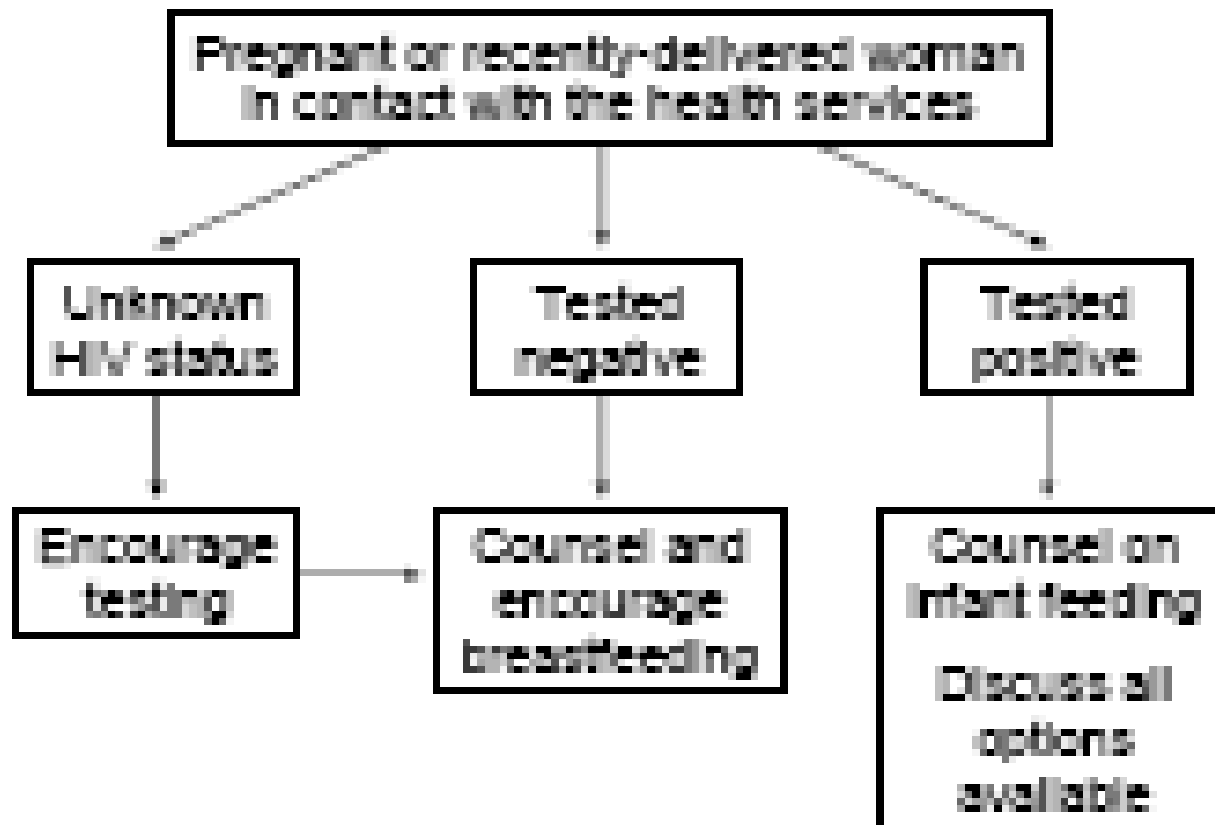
Pregnant or recently-delivered woman in contact with the health services

Unknown HIV status

Tested negative

Tested positive

Encourage testing

Counsel and encourage breastfeeding

Counsel on infant feeding

Discuss all options available